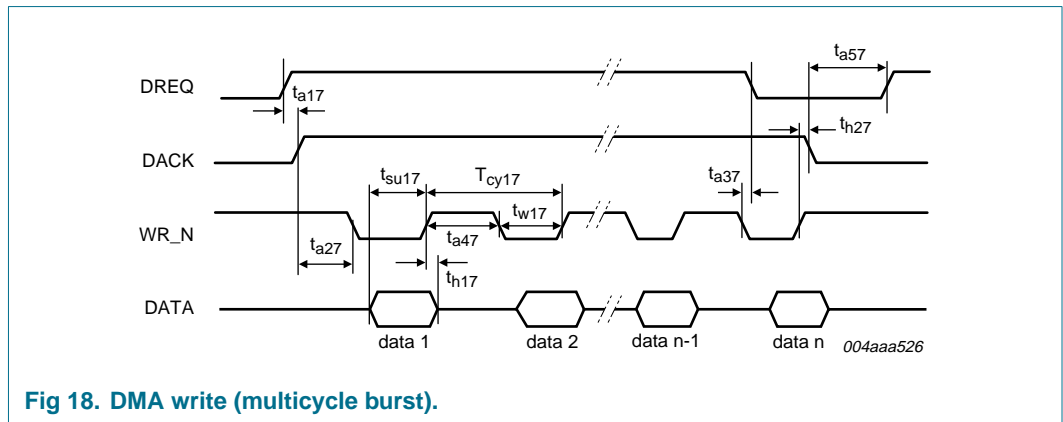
DREQ

DACK

WR_N

DATA

$t_{a17}$

$t_{a57}$

$t_{h27}$

$t_{su17}$

$T_{cy17}$

$t_{a37}$

$t_{w17}$

$t_{a27}$

$t_{a47}$

$t_{h17}$

data 1

data 2

data n-1

data n

004aaa526

Fig 18. DMA write (multicycle burst).